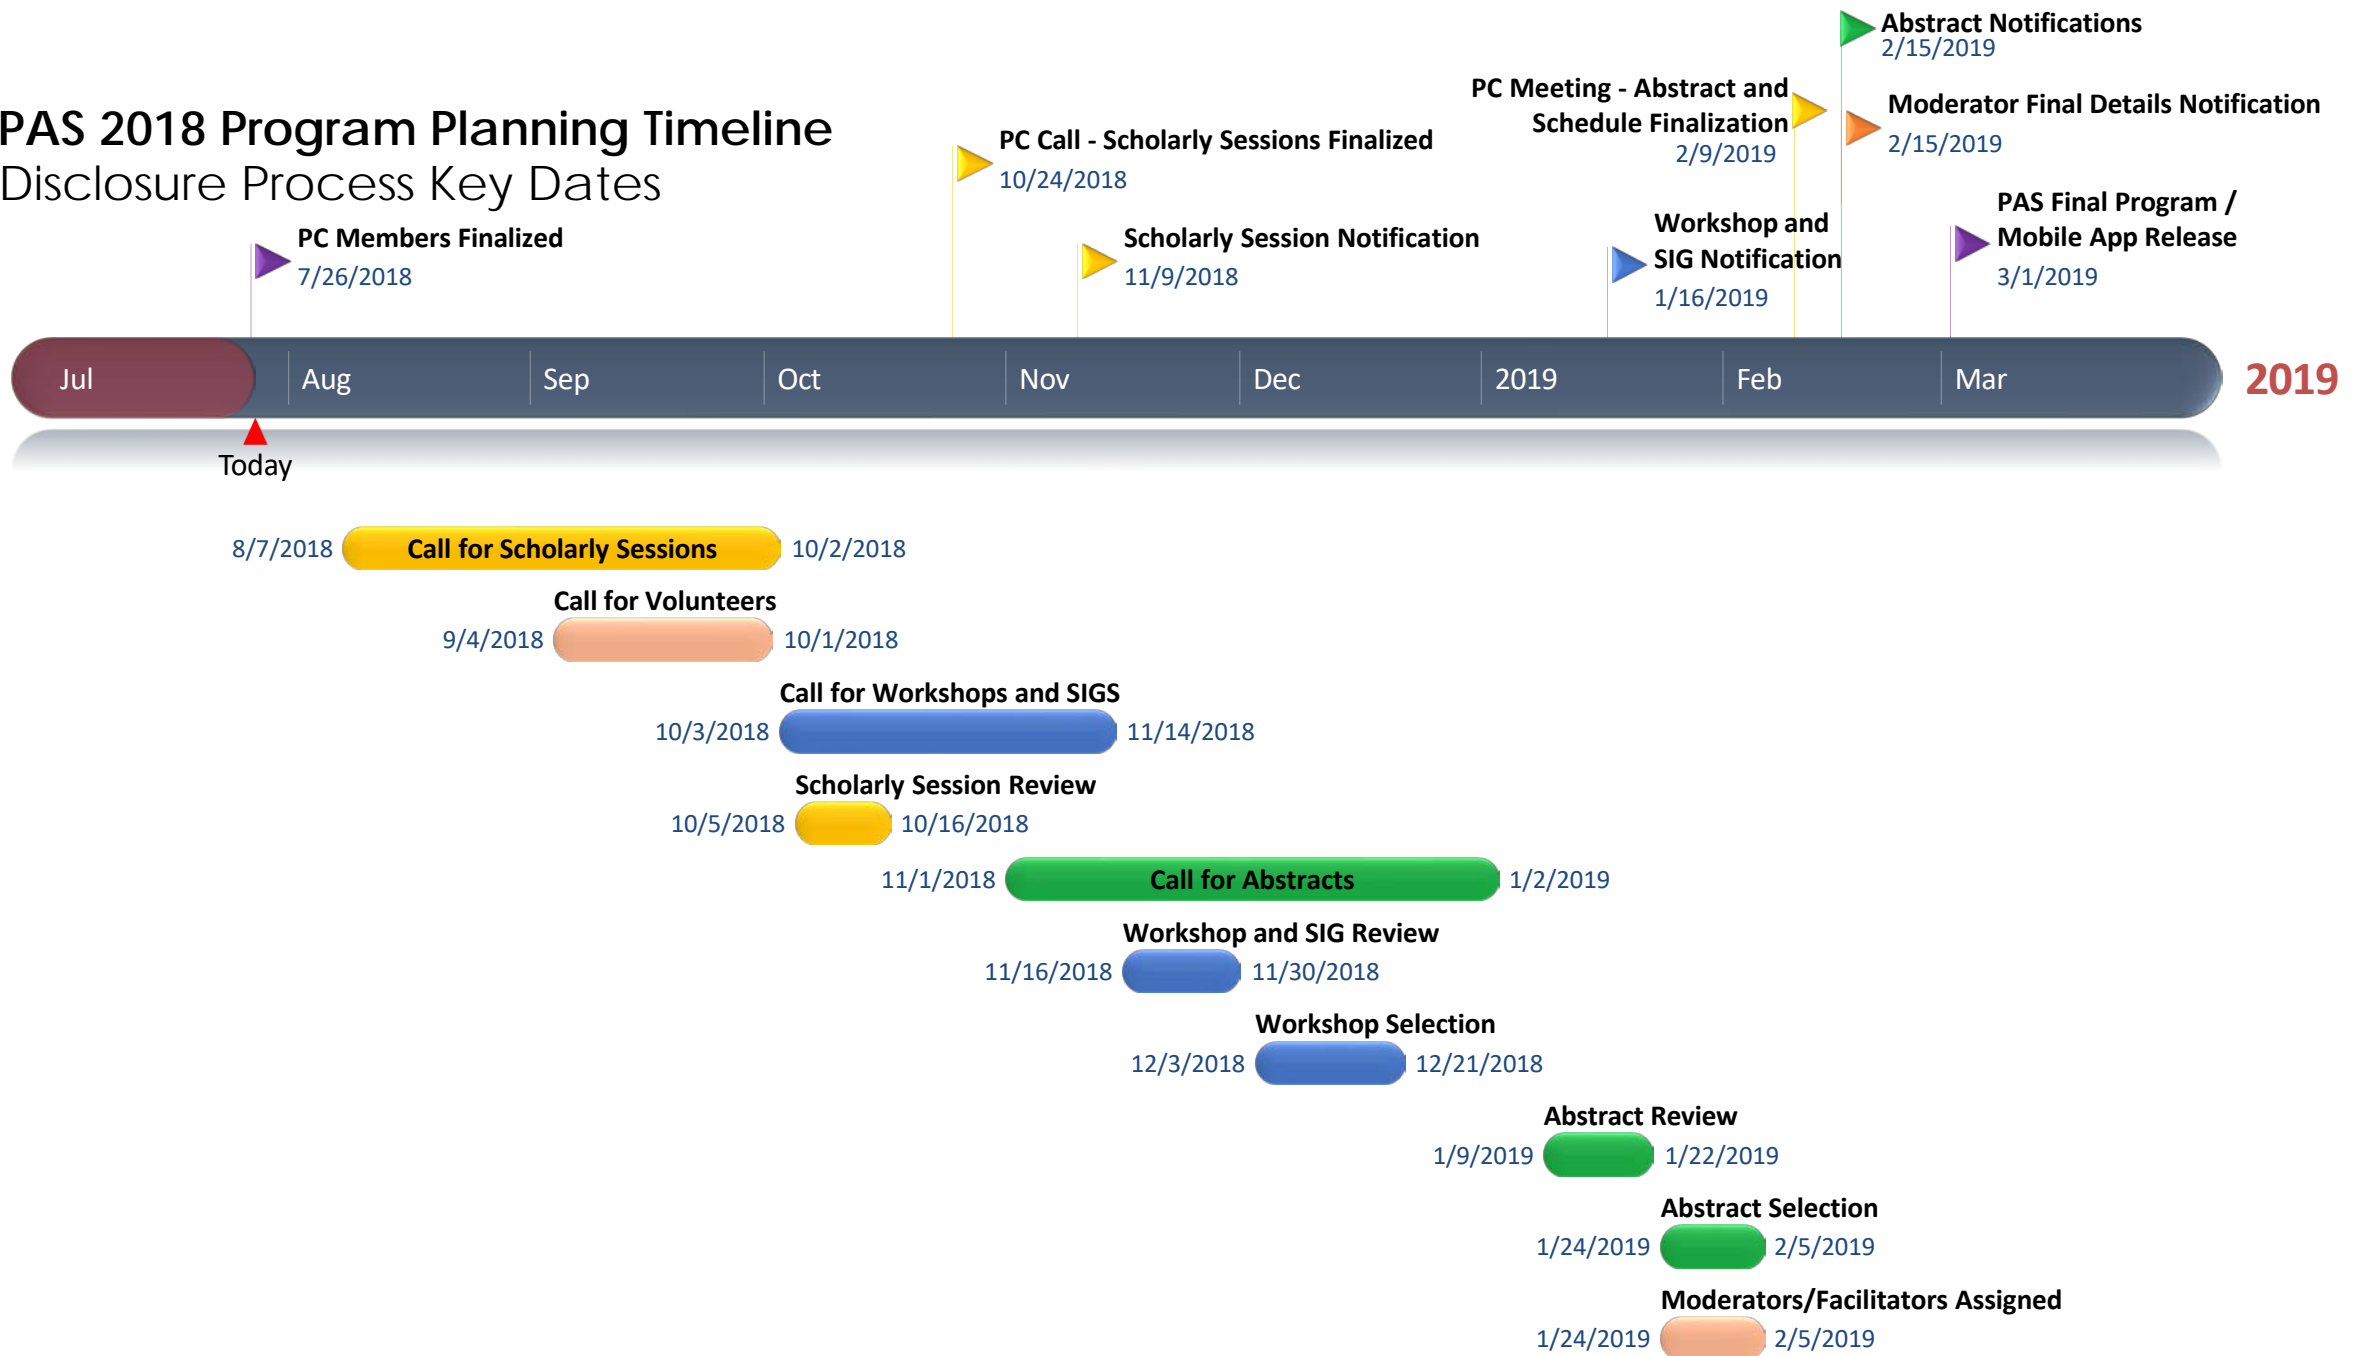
PAS 2018 Program Planning Timeline
Disclosure Process Key Dates

Abstract Notifications
2/15/2019

PC Meeting - Abstract and Schedule Finalization
2/9/2019

Moderator Final Details Notification
2/15/2019

PC Call - Scholarly Sessions Finalized
10/24/2018

PC Members Finalized
7/26/2018

Scholarly Session Notification
11/9/2018

Workshop and SIG Notification
1/16/2019

PAS Final Program / Mobile App Release
3/1/2019

Jul Aug Sep Oct Nov Dec 2019 Feb Mar 2019

Today

8/7/2018 Call for Scholarly Sessions 10/2/2018

Call for Volunteers
9/4/2018 10/1/2018

Call for Workshops and SIGS
10/3/2018 11/14/2018

Scholarly Session Review
10/5/2018 10/16/2018

11/1/2018 Call for Abstracts 1/2/2019

Workshop and SIG Review
11/16/2018 11/30/2018

Workshop Selection
12/3/2018 12/21/2018

Abstract Review
1/9/2019 1/22/2019

Abstract Selection
1/24/2019 2/5/2019

Moderators/Facilitators Assigned
1/24/2019 2/5/2019